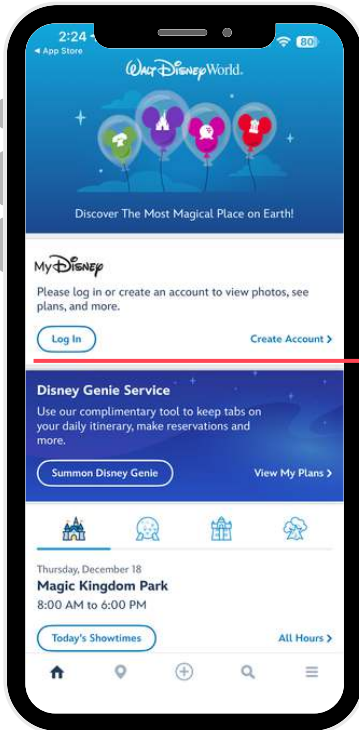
2:24
◂ App Store
80

Walt Disney World.

Discover The Most Magical Place on Earth!

My Disney

Please log in or create an account to view photos, see plans, and more.

Log In

Create Account ›

Disney Genie Service

Use our complimentary tool to keep tabs on your daily itinerary, make reservations and more.

Summon Disney Genie

View My Plans ›

Thursday, December 18

Magic Kingdom Park

8:00 AM to 6:00 PM

Today's Showtimes

All Hours ›